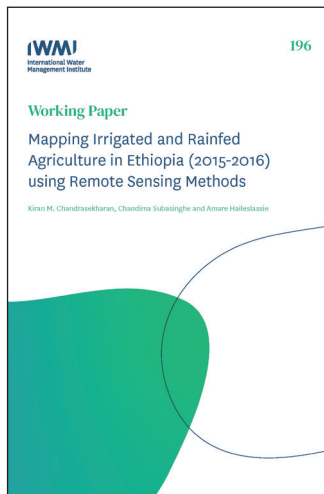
IWMI
International Water Management Institute

196

Working Paper

Mapping Irrigated and Rainfed Agriculture in Ethiopia (2015-2016) using Remote Sensing Methods

Kiran M. Chandrasekharan, Chandima Subasinghe and Amare Haileslassie